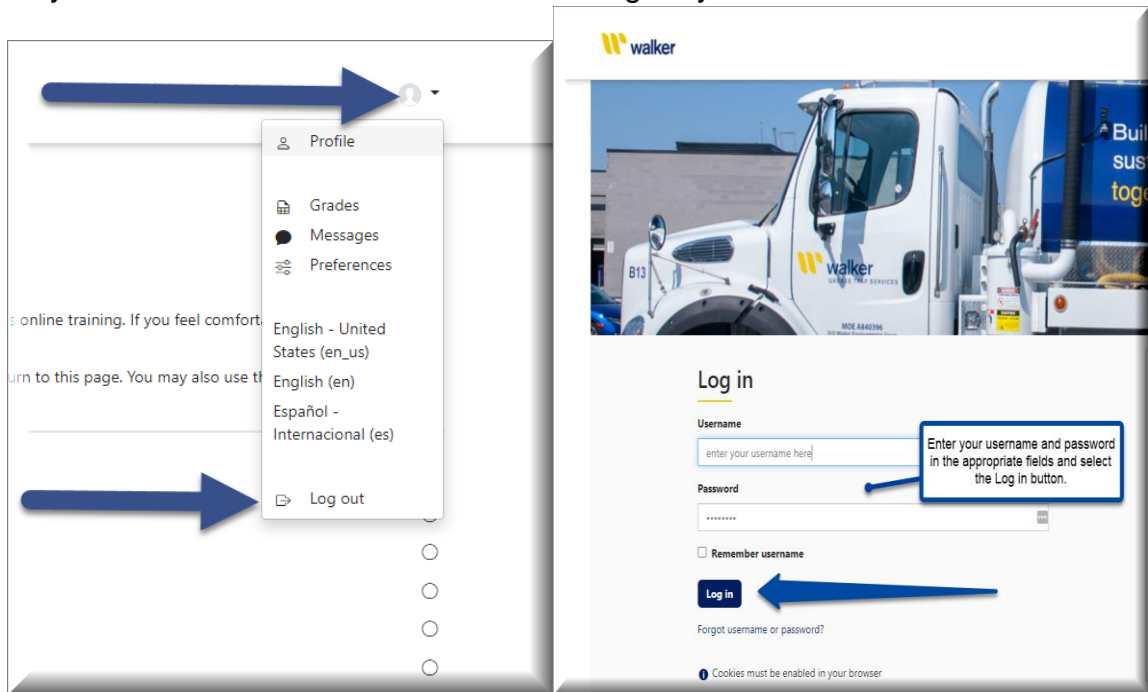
Profile

Grades

Messages

Preferences

English - United States (en_us)

English (en)

Español - Internacional (es)

Log out

online training. If you feel comfort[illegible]

urn to this page. You may also use th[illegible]

walker

Buil
sus
toge

B13

walker

MOE A840396

Log in

Username

enter your username here

Enter your username and password in the appropriate fields and select the Log in button.

Password

••••••••

Remember username

Log in

Forgot username or password?

Cookies must be enabled in your browser